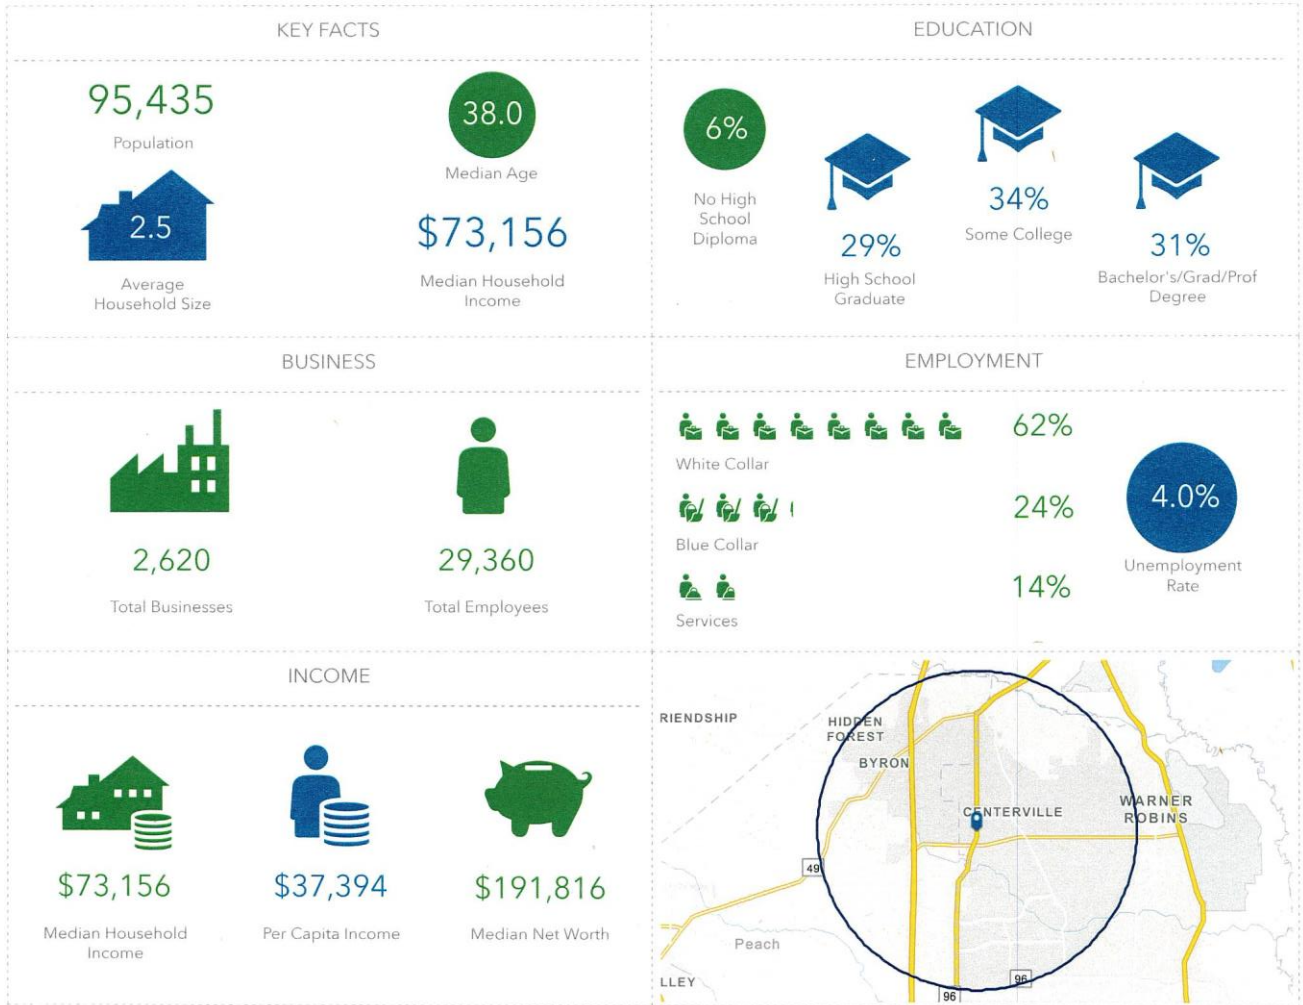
KEY FACTS

95,435
Population

38.0
Median Age

2.5
Average Household Size

$73,156
Median Household Income

EDUCATION

6%
No High School Diploma

29%
High School Graduate

34%
Some College

31%
Bachelor's/Grad/Prof Degree

BUSINESS

2,620
Total Businesses

29,360
Total Employees

EMPLOYMENT

62%
White Collar

24%
Blue Collar

14%
Services

4.0%
Unemployment Rate

INCOME

$73,156
Median Household Income

$37,394
Per Capita Income

$191,816
Median Net Worth

RIENDSHIP
HIDDEN FOREST
BYRON
CENTERVILLE
WARNER ROBINS
49
Peach
LLEY
96
96